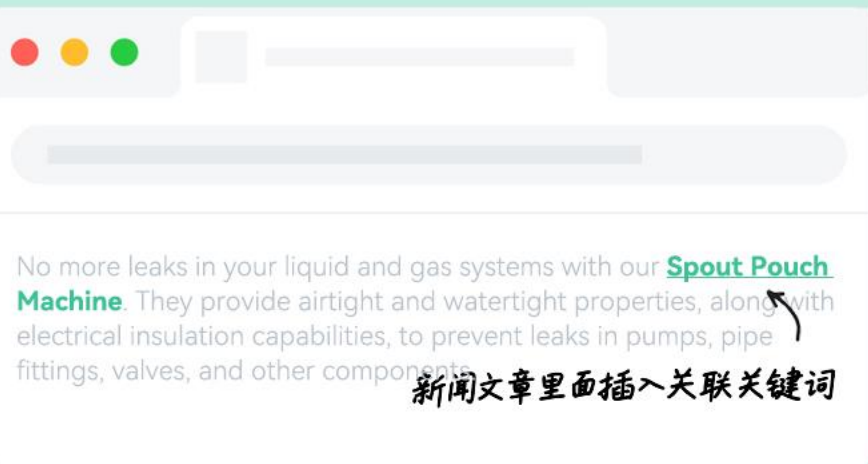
No more leaks in your liquid and gas systems with our **Spout Pouch Machine**. They provide airtight and watertight properties, along with electrical insulation capabilities, to prevent leaks in pumps, pipe fittings, valves, and other components.

新闻文章里面插入关联关键词